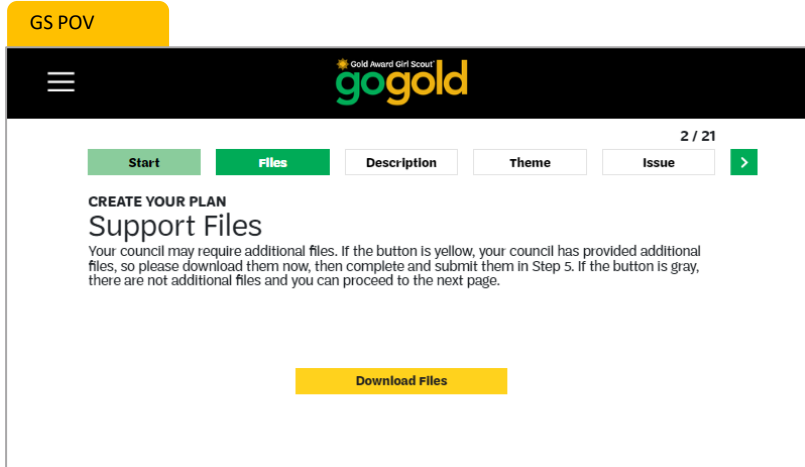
GS POV

Gold Award Girl Scout
gogold

2 / 21

Start
Files
Description
Theme
Issue
>

CREATE YOUR PLAN
Support Files
Your council may require additional files. If the button is yellow, your council has provided additional files, so please download them now, then complete and submit them in Step 5. If the button is gray, there are not additional files and you can proceed to the next page.

Download Files